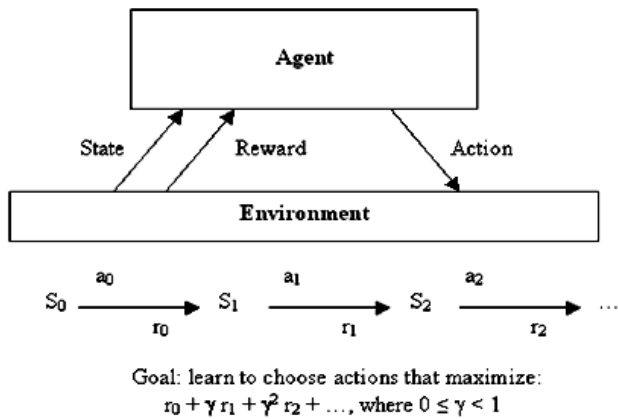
Agent

State

Reward

Action

Environment

$S_0 \xrightarrow[r_0]{a_0} S_1 \xrightarrow[r_1]{a_1} S_2 \xrightarrow[r_2]{a_2} \dots$

Goal: learn to choose actions that maximize:
$r_0 + \gamma r_1 + \gamma^2 r_2 + \dots$, where $0 \le \gamma < 1$